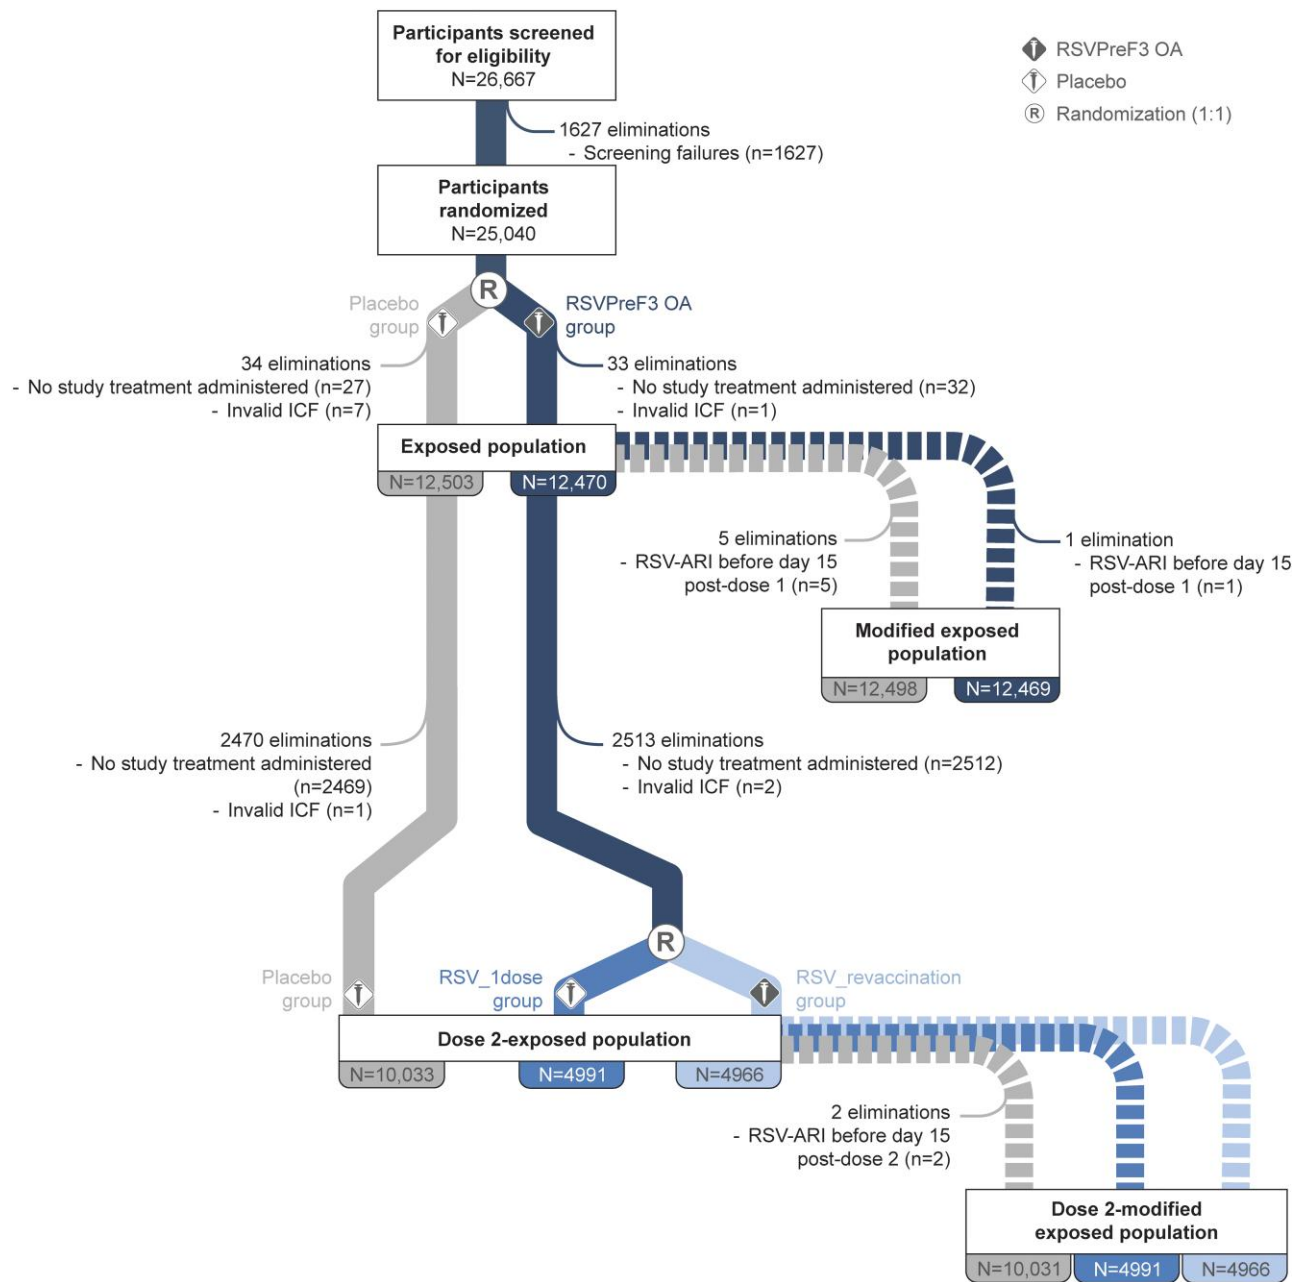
RSVPreF3 OA
Placebo
R Randomization (1:1)

Participants screened for eligibility
N=26,667

1627 eliminations
- Screening failures (n=1627)

Participants randomized
N=25,040

R

Placebo group

RSVPreF3 OA group

34 eliminations
- No study treatment administered (n=27)
- Invalid ICF (n=7)

33 eliminations
- No study treatment administered (n=32)
- Invalid ICF (n=1)

Exposed population
N=12,503
N=12,470

5 eliminations
- RSV-ARI before day 15 post-dose 1 (n=5)

1 elimination
- RSV-ARI before day 15 post-dose 1 (n=1)

Modified exposed population
N=12,498
N=12,469

2470 eliminations
- No study treatment administered (n=2469)
- Invalid ICF (n=1)

2513 eliminations
- No study treatment administered (n=2512)
- Invalid ICF (n=2)

R

Placebo group

RSV_1dose group

RSV_revaccination group

Dose 2-exposed population
N=10,033
N=4991
N=4966

2 eliminations
- RSV-ARI before day 15 post-dose 2 (n=2)

Dose 2-modified exposed population
N=10,031
N=4991
N=4966